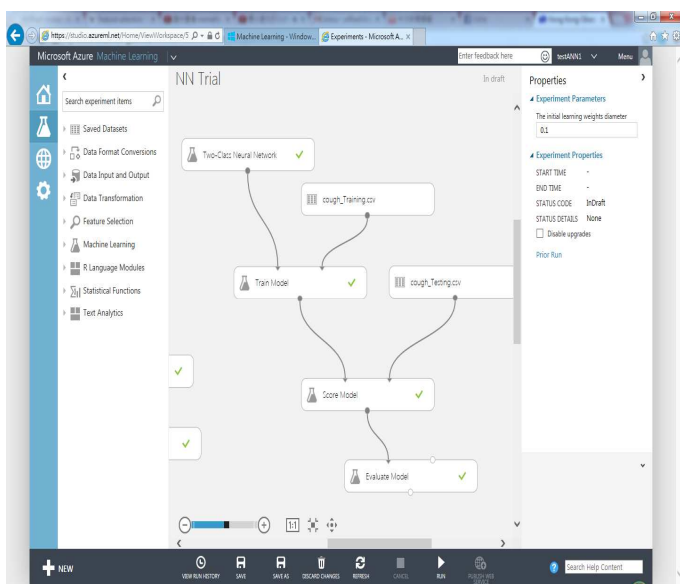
https://studio.azureml.net/Home/ViewWorkspace/5
Machine Learning - Window...
Experiments - Microsoft A...
Microsoft Azure Machine Learning
Enter feedback here
testANN1
Menu
Search experiment items
Saved Datasets
Data Format Conversions
Data Input and Output
Data Transformation
Feature Selection
Machine Learning
R Language Modules
Statistical Functions
Text Analytics
NN Trial
In draft
Two-Class Neural Network
cough_Training.csv
Train Model
cough_Testing.csv
Score Model
Evaluate Model
1:1
Properties
Experiment Parameters
The initial learning weights diameter
0.1
Experiment Properties
START TIME -
END TIME -
STATUS CODE InDraft
STATUS DETAILS None
Disable upgrades
Prior Run
NEW
VIEW RUN HISTORY
SAVE
SAVE AS
DISCARD CHANGES
REFRESH
CANCEL
RUN
PUBLISH WEB SERVICE
Search Help Content